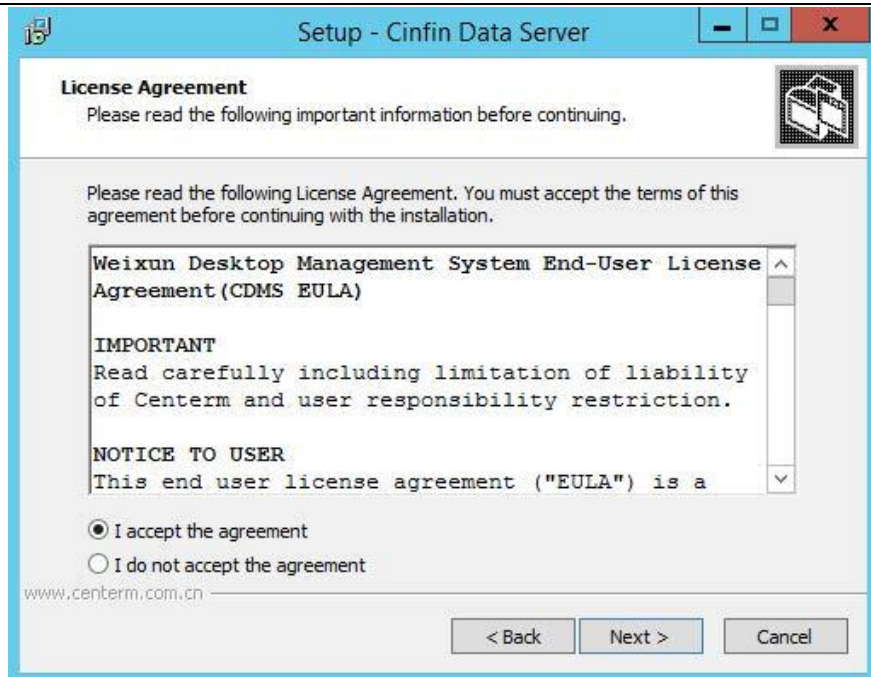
Setup - Cinfin Data Server

License Agreement
Please read the following important information before continuing.

Please read the following License Agreement. You must accept the terms of this agreement before continuing with the installation.

Weixun Desktop Management System End-User License Agreement(CDMS EULA)

IMPORTANT
Read carefully including limitation of liability of Centerm and user responsibility restriction.

NOTICE TO USER
This end user license agreement ("EULA") is a

I accept the agreement
I do not accept the agreement

www.centerm.com.cn

< Back
Next >
Cancel